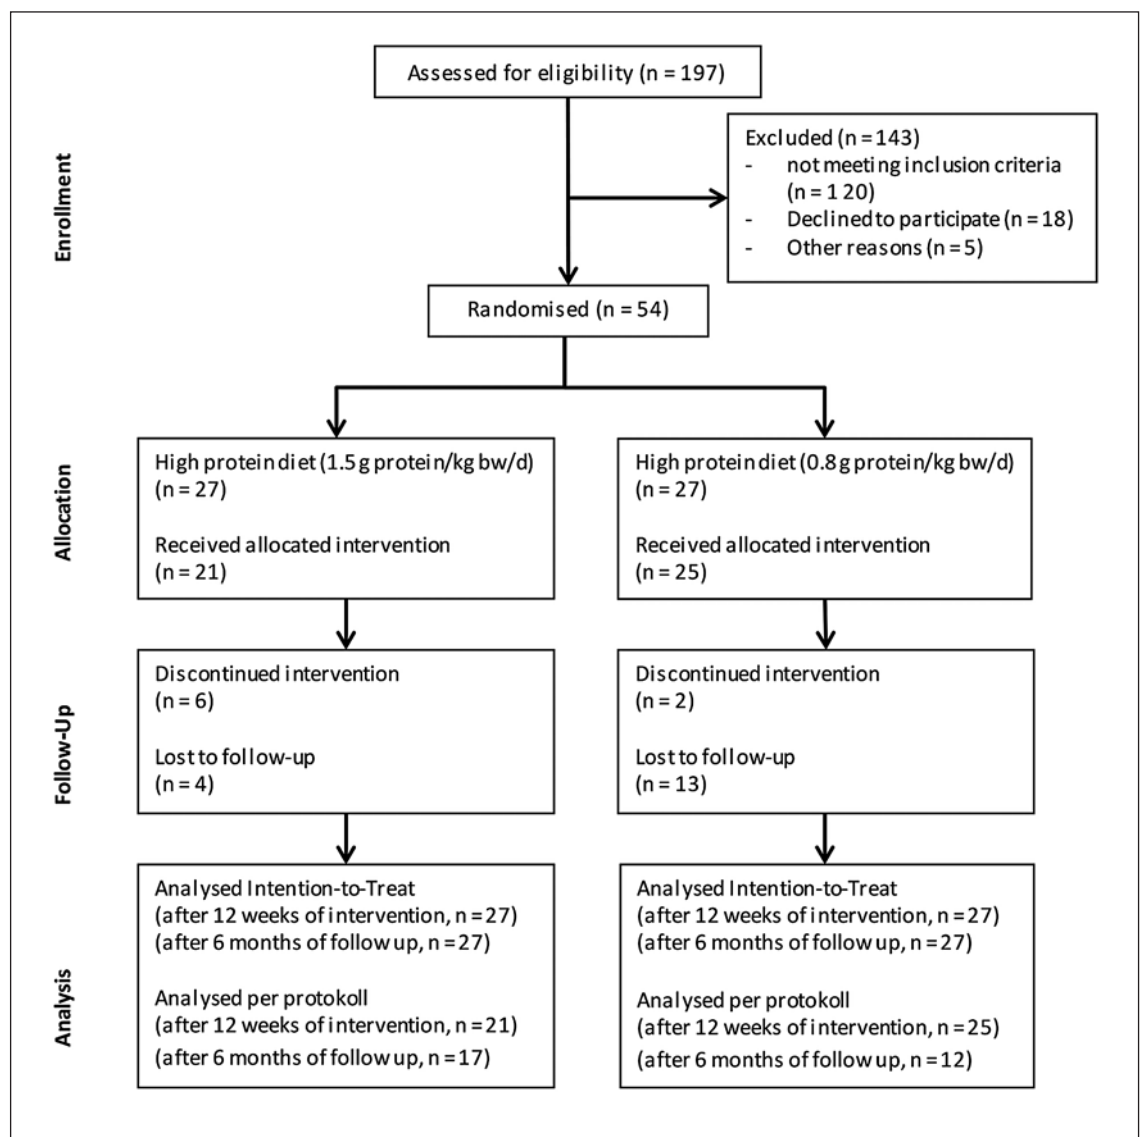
Enrollment

Assessed for eligibility (n = 197)

Excluded (n = 143)
- not meeting inclusion criteria (n = 1 20)
- Declined to participate (n = 18)
- Other reasons (n = 5)

Randomised (n = 54)

Allocation

High protein diet (1.5 g protein/kg bw/d) (n = 27)

Received allocated intervention (n = 21)

High protein diet (0.8 g protein/kg bw/d) (n = 27)

Received allocated intervention (n = 25)

Follow-Up

Discontinued intervention (n = 6)

Lost to follow-up (n = 4)

Discontinued intervention (n = 2)

Lost to follow-up (n = 13)

Analysis

Analysed Intention-to-Treat
(after 12 weeks of intervention, n = 27)
(after 6 months of follow up, n = 27)

Analysed per protokoll
(after 12 weeks of intervention, n = 21)
(after 6 months of follow up, n = 17)

Analysed Intention-to-Treat
(after 12 weeks of intervention, n = 27)
(after 6 months of follow up, n = 27)

Analysed per protokoll
(after 12 weeks of intervention, n = 25)
(after 6 months of follow up, n = 12)